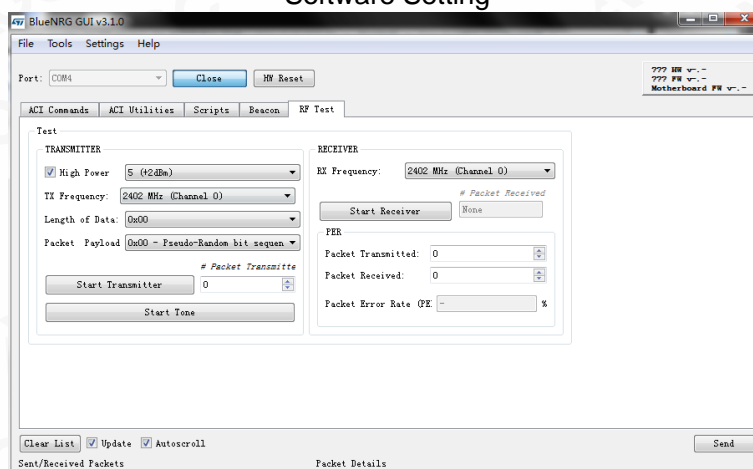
Software Setting

BlueNRG GUI v3.1.0

File Tools Settings Help

Port: COM4 Close HW Reset

??? HW v-.-
??? FW v-.-
Motherboard FW v-.-

ACI Commands ACI Utilities Scripts Beacon RF Test

Test

TRANSMITTER

High Power 5 (+2dBm)

TX Frequency: 2402 MHz (Channel 0)

Length of Data: 0x00

Packet Payload 0x00 - Pseudo-Random bit sequen

# Packet Transmitte

Start Transmitter 0

Start Tone

RECEIVER

RX Frequency: 2402 MHz (Channel 0)

# Packet Received

Start Receiver None

PER

Packet Transmitted: 0

Packet Received: 0

Packet Error Rate (PE -- %

Clear List Update Autoscroll Send

Sent/Received Packets Packet Details